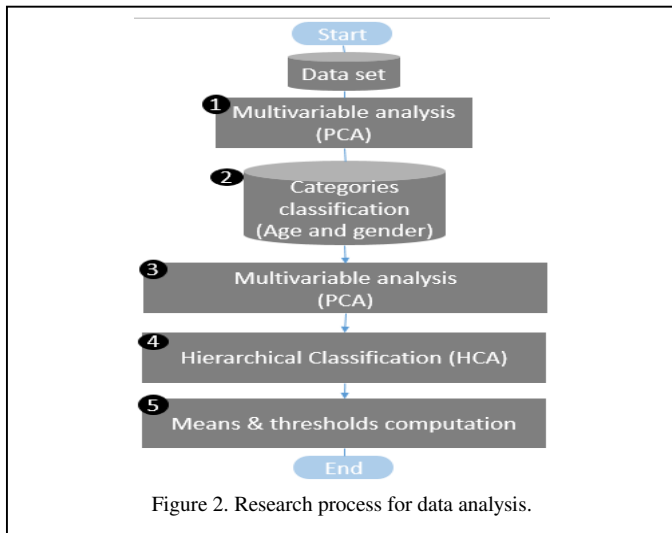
Start

Data set

1 Multivariable analysis (PCA)

2 Categories classification (Age and gender)

3 Multivariable analysis (PCA)

4 Hierarchical Classification (HCA)

5 Means & thresholds computation

End

Figure 2. Research process for data analysis.